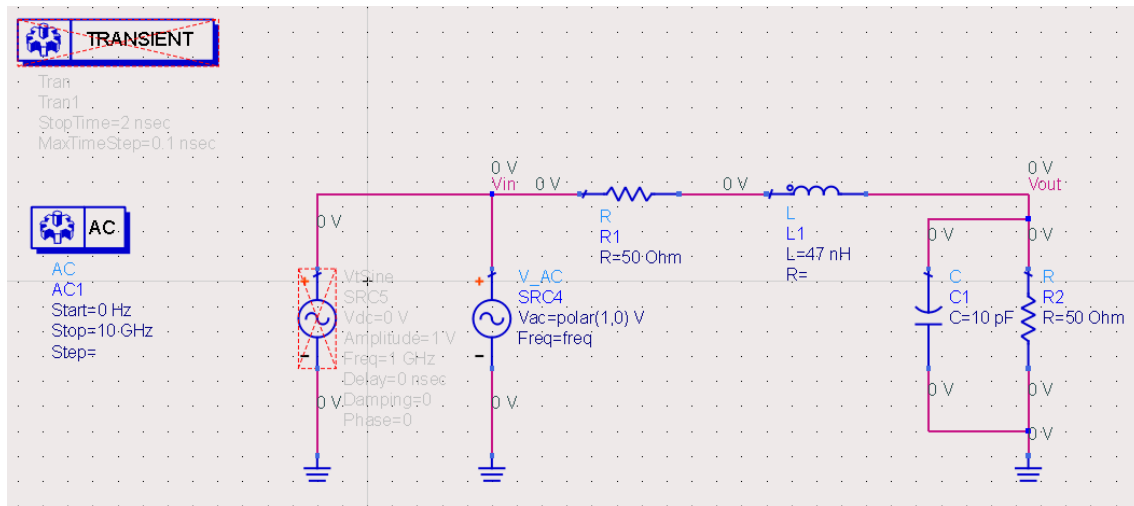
TRANSIENT

Tran
Tran1
StopTime=2 nsec
MaxTimeStep=0.1 nsec

AC

AC
AC1
Start=0 Hz
Stop=10 GHz
Step=

0 V
Vin
0 V
0 V
0 V
Vout

0 V

R
R1
R=50 Ohm

L
L1
L=47 nH
R=

0 V
0 V

VtSine
SRC5
Vdc=0 V
Amplitude=1 V
Freq=1 GHz
Delay=0 nsec
Damping=0
Phase=0

V_AC
SRC4
Vac=polar(1,0) V
Freq=freq

C
C1
C=10 pF

R
R2
R=50 Ohm

0 V
0 V
0 V
0 V
0 V